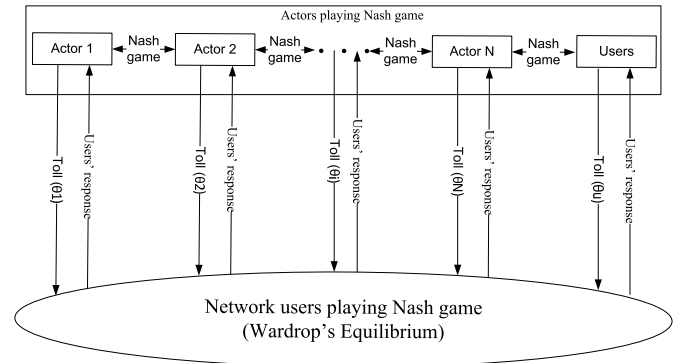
Actors playing Nash game

Actor 1

Nash game

Actor 2

Nash game

Nash game

Actor N

Nash game

Users

Toll (θ1)

Users' response

Toll (θ2)

Users' response

Toll (θi)

Users' response

Toll (θN)

Users' response

Toll (θu)

Users' response

Network users playing Nash game
(Wardrop's Equilibrium)